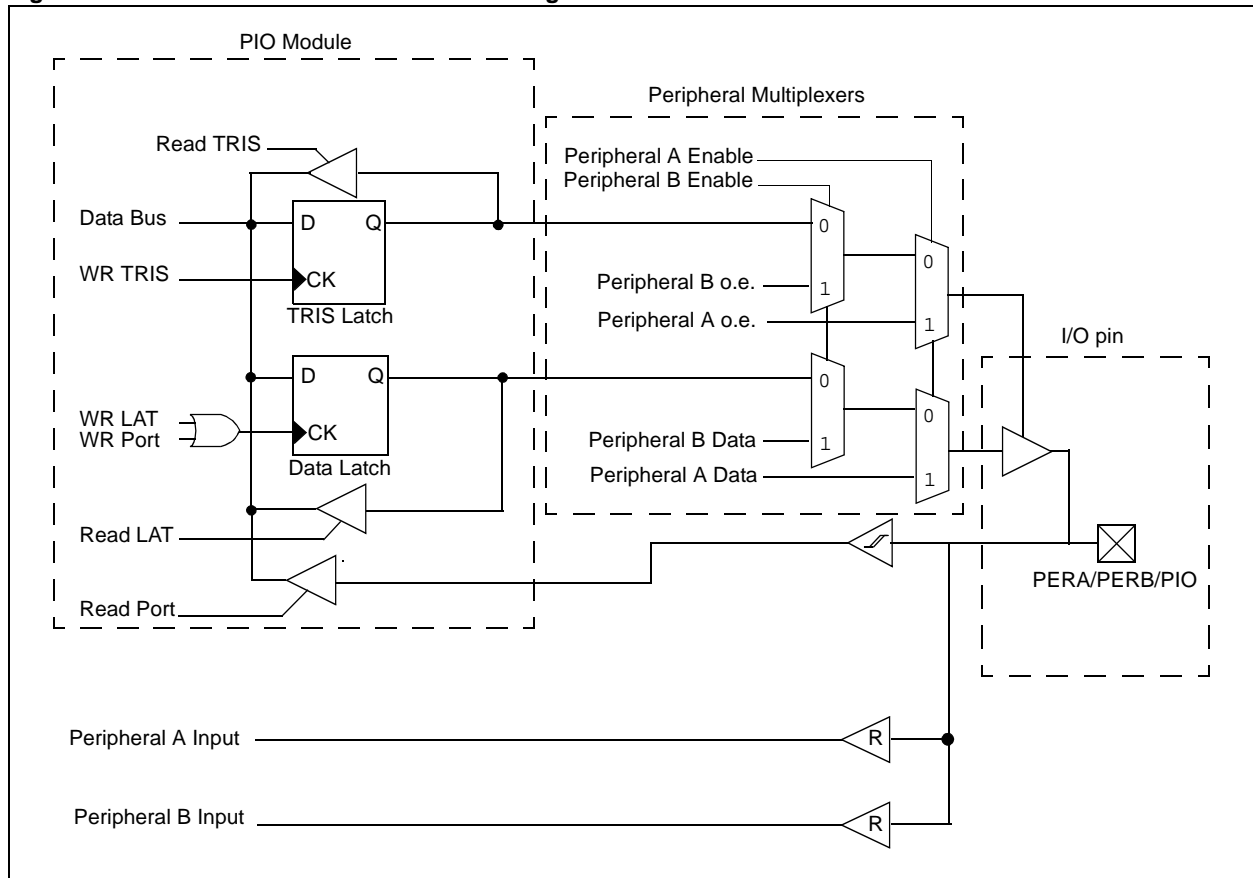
PIO Module

Peripheral Multiplexers

Read TRIS

Peripheral A Enable

Peripheral B Enable

Data Bus

D

Q

0

0

WR TRIS

CK

Peripheral B o.e.

1

TRIS Latch

Peripheral A o.e.

1

I/O pin

D

Q

0

0

WR LAT

WR Port

CK

Peripheral B Data

1

Data Latch

Peripheral A Data

1

Read LAT

PERA/PERB/PIO

Read Port

Peripheral A Input

R

Peripheral B Input

R